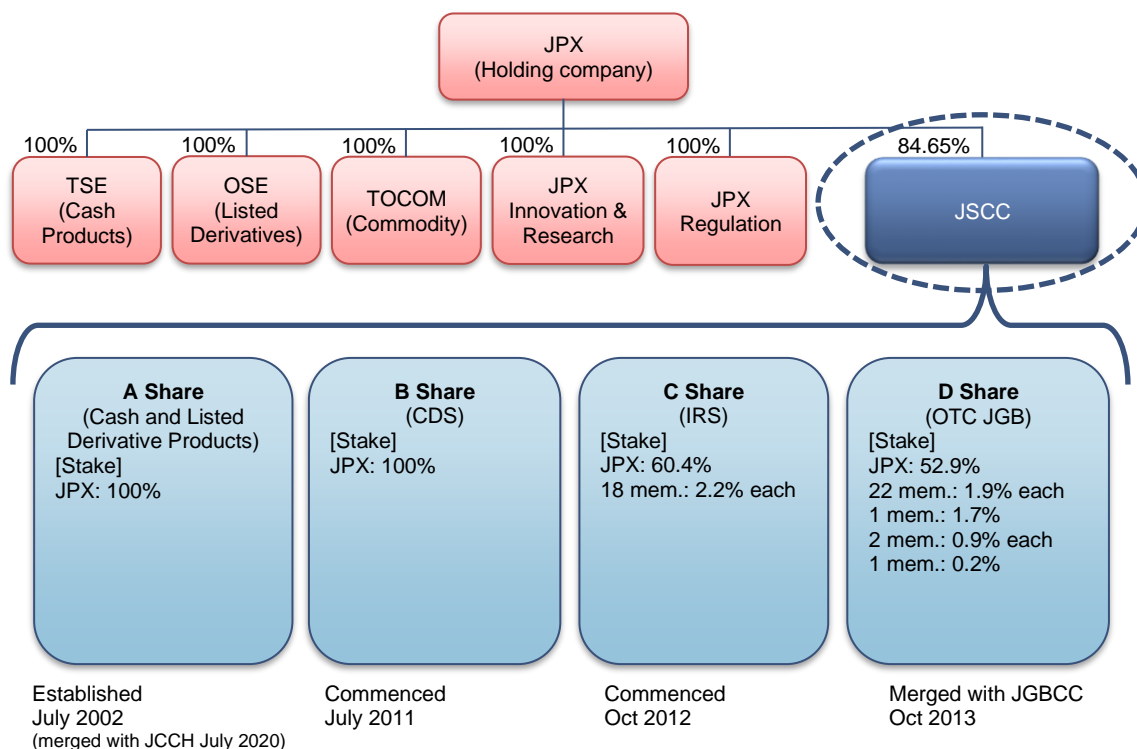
JPX
(Holding company)

100%
TSE
(Cash Products)

100%
OSE
(Listed Derivatives)

100%
TOCOM
(Commodity)

100%
JPX
Innovation & Research

100%
JPX
Regulation

84.65%
JSCC

**A Share**
(Cash and Listed Derivative Products)
[Stake]
JPX: 100%

**B Share**
(CDS)
[Stake]
JPX: 100%

**C Share**
(IRS)
[Stake]
JPX: 60.4%
18 mem.: 2.2% each

**D Share**
(OTC JGB)
[Stake]
JPX: 52.9%
22 mem.: 1.9% each
1 mem.: 1.7%
2 mem.: 0.9% each
1 mem.: 0.2%

Established
July 2002
(merged with JCCH July 2020)

Commenced
July 2011

Commenced
Oct 2012

Merged with JGBCC
Oct 2013